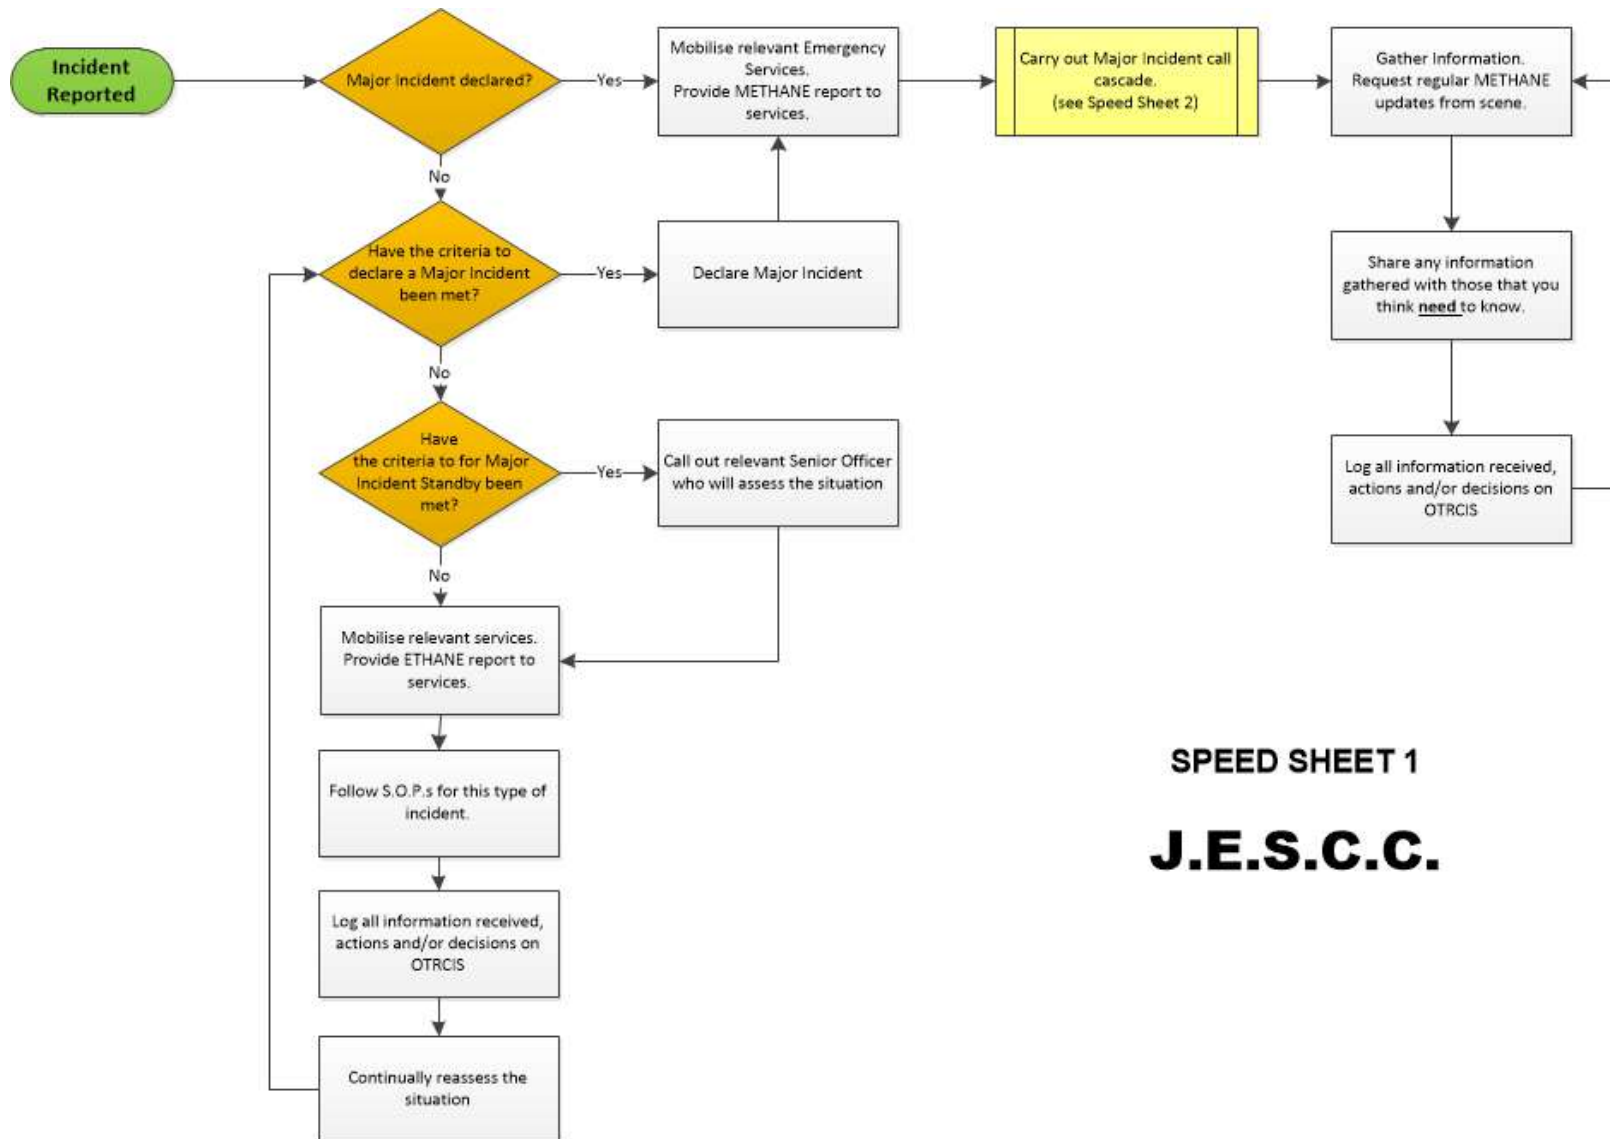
Incident Reported

Major Incident declared?

Yes

Mobilise relevant Emergency Services. Provide METHANE report to services.

Carry out Major Incident call cascade. (see Speed Sheet 2)

Gather Information. Request regular METHANE updates from scene.

No

Have the criteria to declare a Major Incident been met?

Yes

Declare Major Incident

Share any information gathered with those that you think need to know.

No

Have the criteria to for Major Incident Standby been met?

Yes

Call out relevant Senior Officer who will assess the situation

Log all information received, actions and/or decisions on OTRCIS

No

Mobilise relevant services. Provide ETHANE report to services.

Follow S.O.P.s for this type of incident.

Log all information received, actions and/or decisions on OTRCIS

Continually reassess the situation

SPEED SHEET 1

J.E.S.C.C.